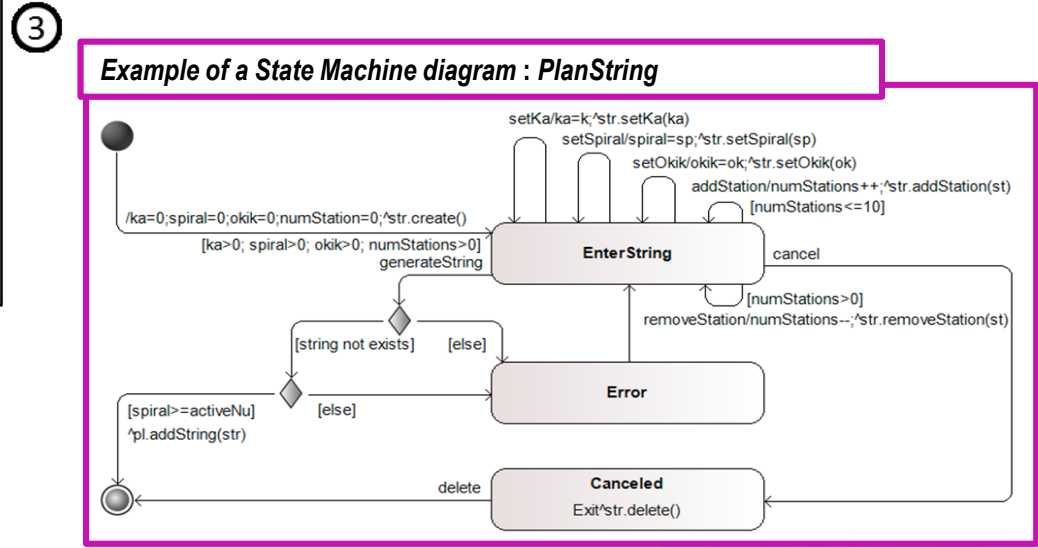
③

Example of a State Machine diagram : PlanString

setKa/ka=k;^str.setKa(ka)

setSpiral/spiral=sp;^str.setSpiral(sp)

setOkik/okik=ok;^str.setOkik(ok)

addStation/numStations++;^str.addStation(st)

[numStations<=10]

/ka=0;spiral=0;okik=0;numStation=0;^str.create()

[ka>0; spiral>0; okik>0; numStations>0]
generateString

EnterString

cancel

[numStations>0]

removeStation/numStations--;^str.removeStation(st)

[string not exists]

[else]

Error

[spiral>=activeNu]

[else]

^pl.addString(str)

delete

Canceled

Exit^str.delete()